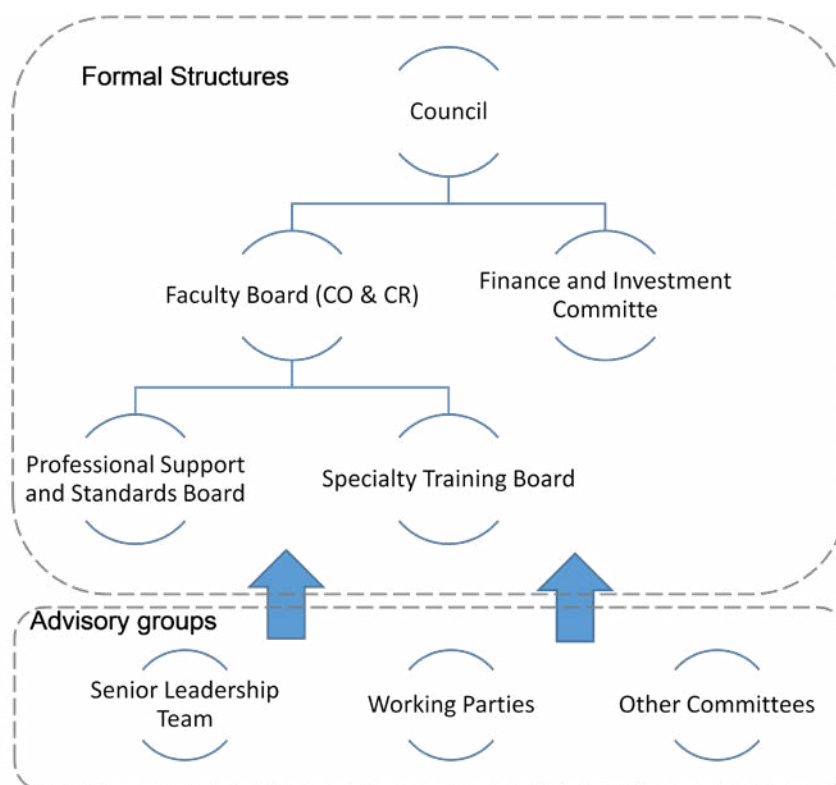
Formal Structures

Council

Faculty Board (CO & CR)

Finance and Investment Committe

Professional Support and Standards Board

Specialty Training Board

Advisory groups

Senior Leadership Team

Working Parties

Other Committees